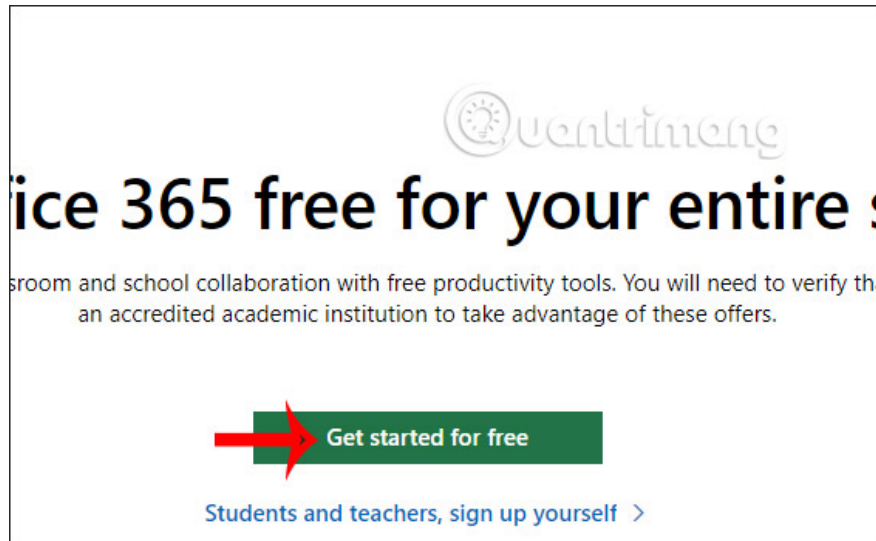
Quantrimang

fice 365 free for your entire s

sroom and school collaboration with free productivity tools. You will need to verify tha an accredited academic institution to take advantage of these offers.

Get started for free

Students and teachers, sign up yourself >